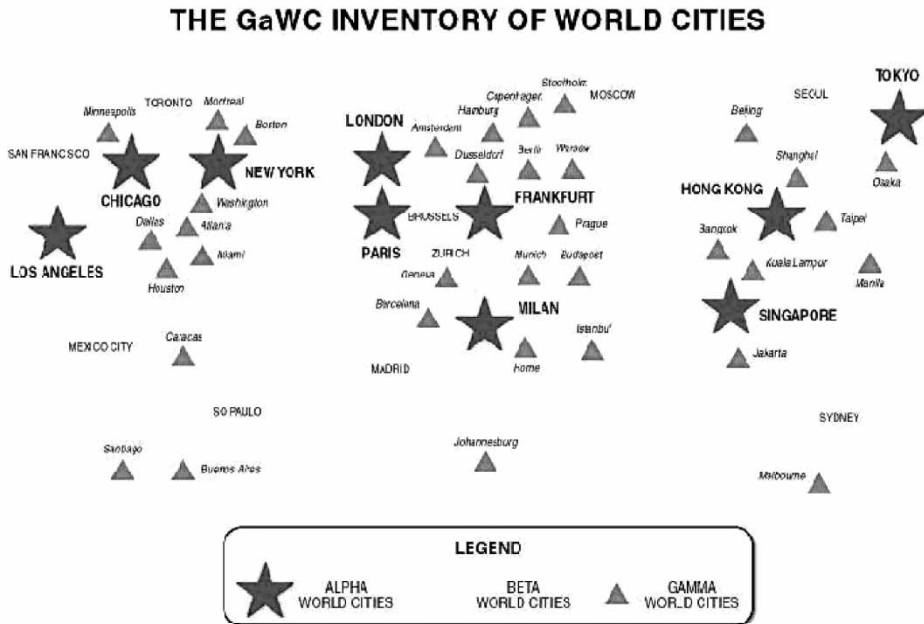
THE GaWC INVENTORY OF WORLD CITIES

Minneapolis
TORONTO
Montreal
Boston
SAN FRANCISCO
CHICAGO
NEW YORK
Washington
Dallas
Atlanta
LOS ANGELES
Miami
Houston
MEXICO CITY
Caracas
SO PAULO
Santiago
Buenos Aires

LONDON
Amsterdam
Hamburg
Copenhagen
Stockholm
MOSCOW
Dusseldorf
Berlin
Warsaw
BRUSSELS
FRANKFURT
Prague
PARIS
ZURICH
Munich
Budapest
Geneva
Barcelona
MILAN
Istanbul
MADRID
Rome
Johannesburg

SEOUL
TOKYO
Beijing
Shanghai
Osaka
HONG KONG
Taipei
Bangkok
Kuala Lampur
Manila
SINGAPORE
Jakarta
SYDNEY
Melbourne

LEGEND
ALPHA WORLD CITIES
BETA WORLD CITIES
GAMMA WORLD CITIES